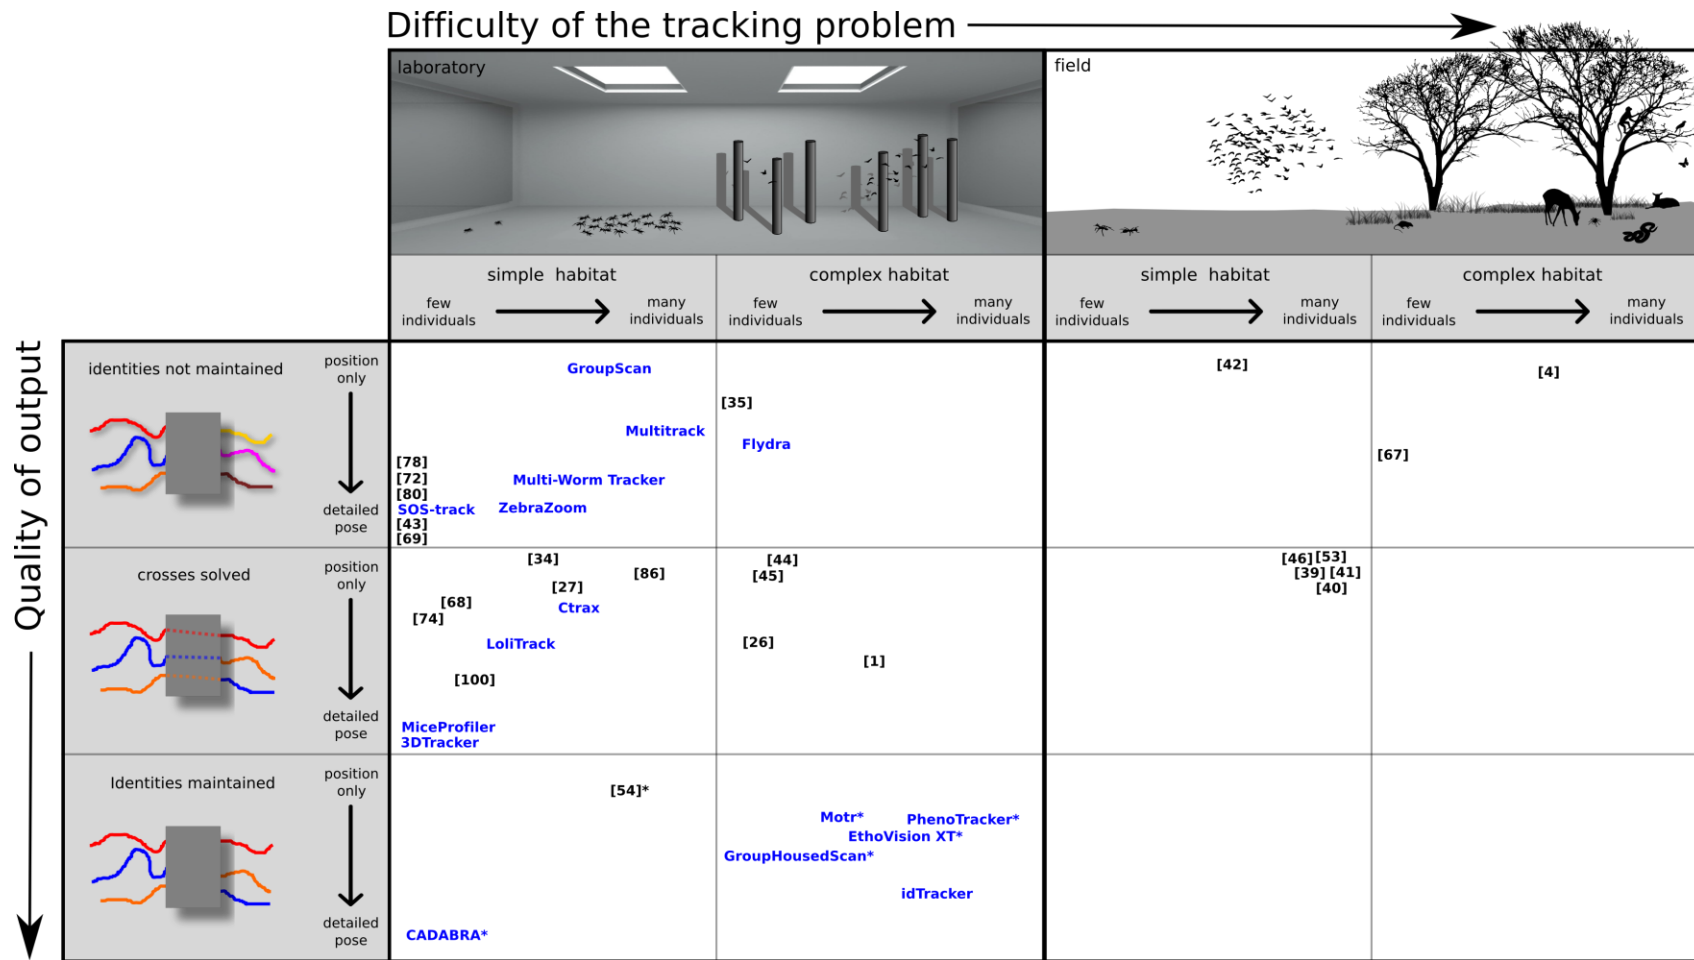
Difficulty of the tracking problem

laboratory

field

simple habitat
few individuals → many individuals

complex habitat
few individuals → many individuals

simple habitat
few individuals → many individuals

complex habitat
few individuals → many individuals

Quality of output

identities not maintained
position only → detailed pose

GroupScan
Multitrack
[78]
[72]
[80]
Multi-Worm Tracker
SOS-track
ZebraZoom
[43]
[69]
[35]
Flydra
[42]
[4]
[67]

crosses solved
position only → detailed pose

[34]
[86]
[27]
[68]
Ctrax
[74]
LoliTrack
[100]
MiceProfiler
3DTracker
[44]
[45]
[26]
[1]
[46] [53]
[39] [41]
[40]

Identities maintained
position only → detailed pose

[54]*
CADABRA*
Motr*
PhenoTracker*
EthoVision XT*
GroupHousedScan*
idTracker